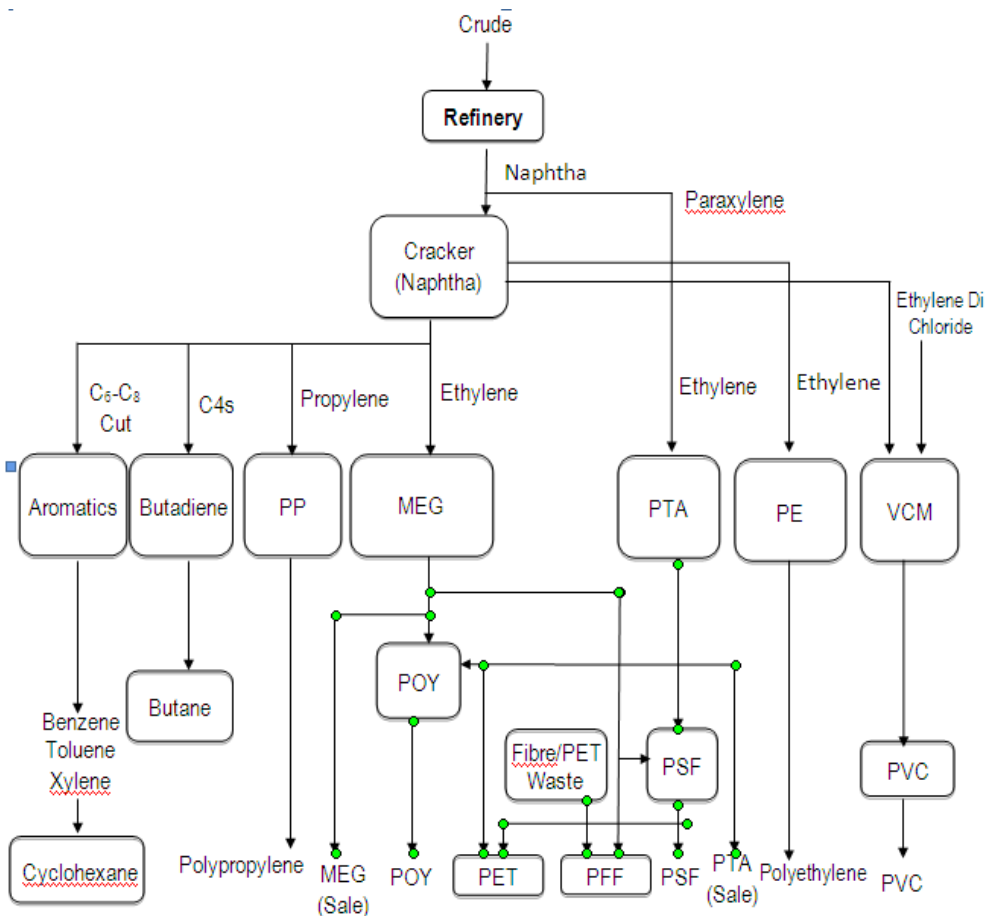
Crude

Refinery

Naphtha

Paraxylene

Cracker (Naphtha)

Ethylene Di Chloride

$C_6$-$C_8$ Cut

C4s

Propylene

Ethylene

Ethylene

Ethylene

Aromatics

Butadiene

PP

MEG

PTA

PE

VCM

POY

Butane

Benzene Toluene Xylene

Fibre/PET Waste

PSF

PVC

Cyclohexane

Polypropylene

MEG (Sale)

POY

PET

PFF

PSF

PTA (Sale)

Polyethylene

PVC